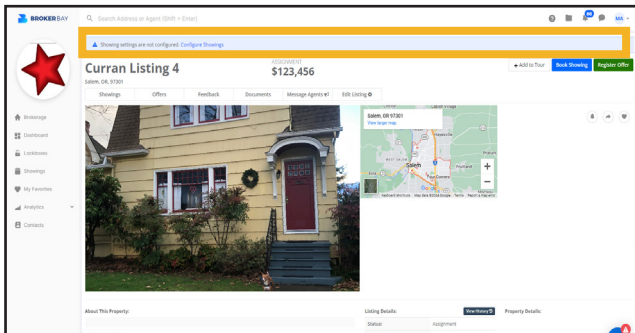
BROKER BAY

Search Address or Agent (Shift + Enter)

MA

Showing settings are not configured. Configure Showings

Curran Listing 4

Salem, OR, 97301

ASSIGNMENT

$123,456

+ Add to Tour

Book Showing

Register Offer

Showings

Offers

Feedback

Documents

Message Agents

Edit Listing

Brokerage

Dashboard

Lockboxes

Showings

My Favorites

Analytics

Contacts

Salem, OR 97301

View larger map

Salem

Keyboard shortcuts Map data ©2024 Google Terms Report a map error

About This Property:

Listing Details:

View History

Property Details:

Status:

Assignment